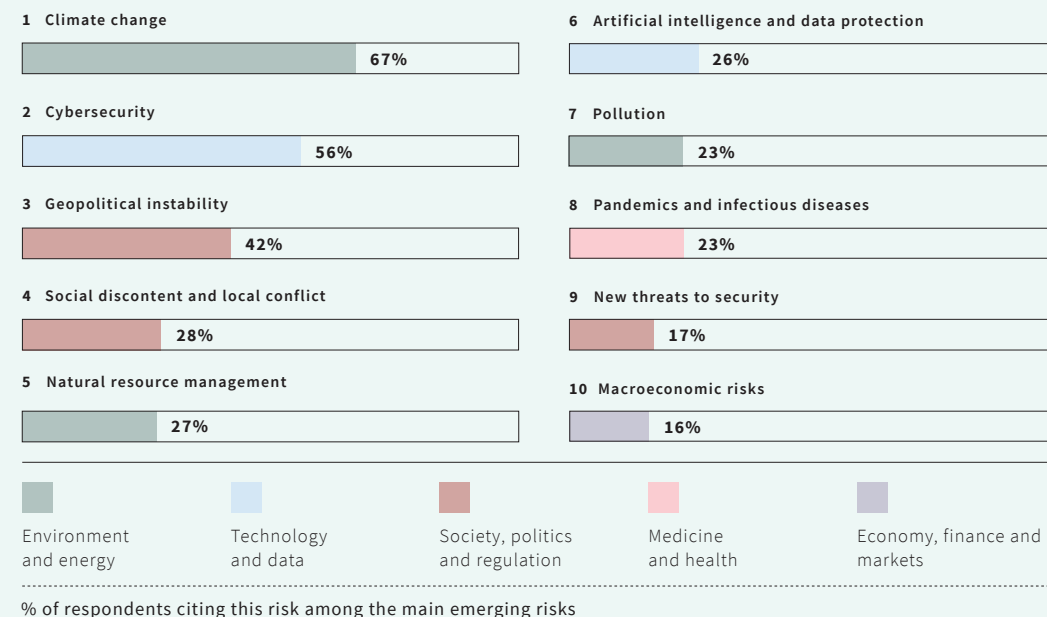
1 Climate change

67%

2 Cybersecurity

56%

3 Geopolitical instability

42%

4 Social discontent and local conflict

28%

5 Natural resource management

27%

6 Artificial intelligence and data protection

26%

7 Pollution

23%

8 Pandemics and infectious diseases

23%

9 New threats to security

17%

10 Macroeconomic risks

16%

Environment and energy

Technology and data

Society, politics and regulation

Medicine and health

Economy, finance and markets

% of respondents citing this risk among the main emerging risks